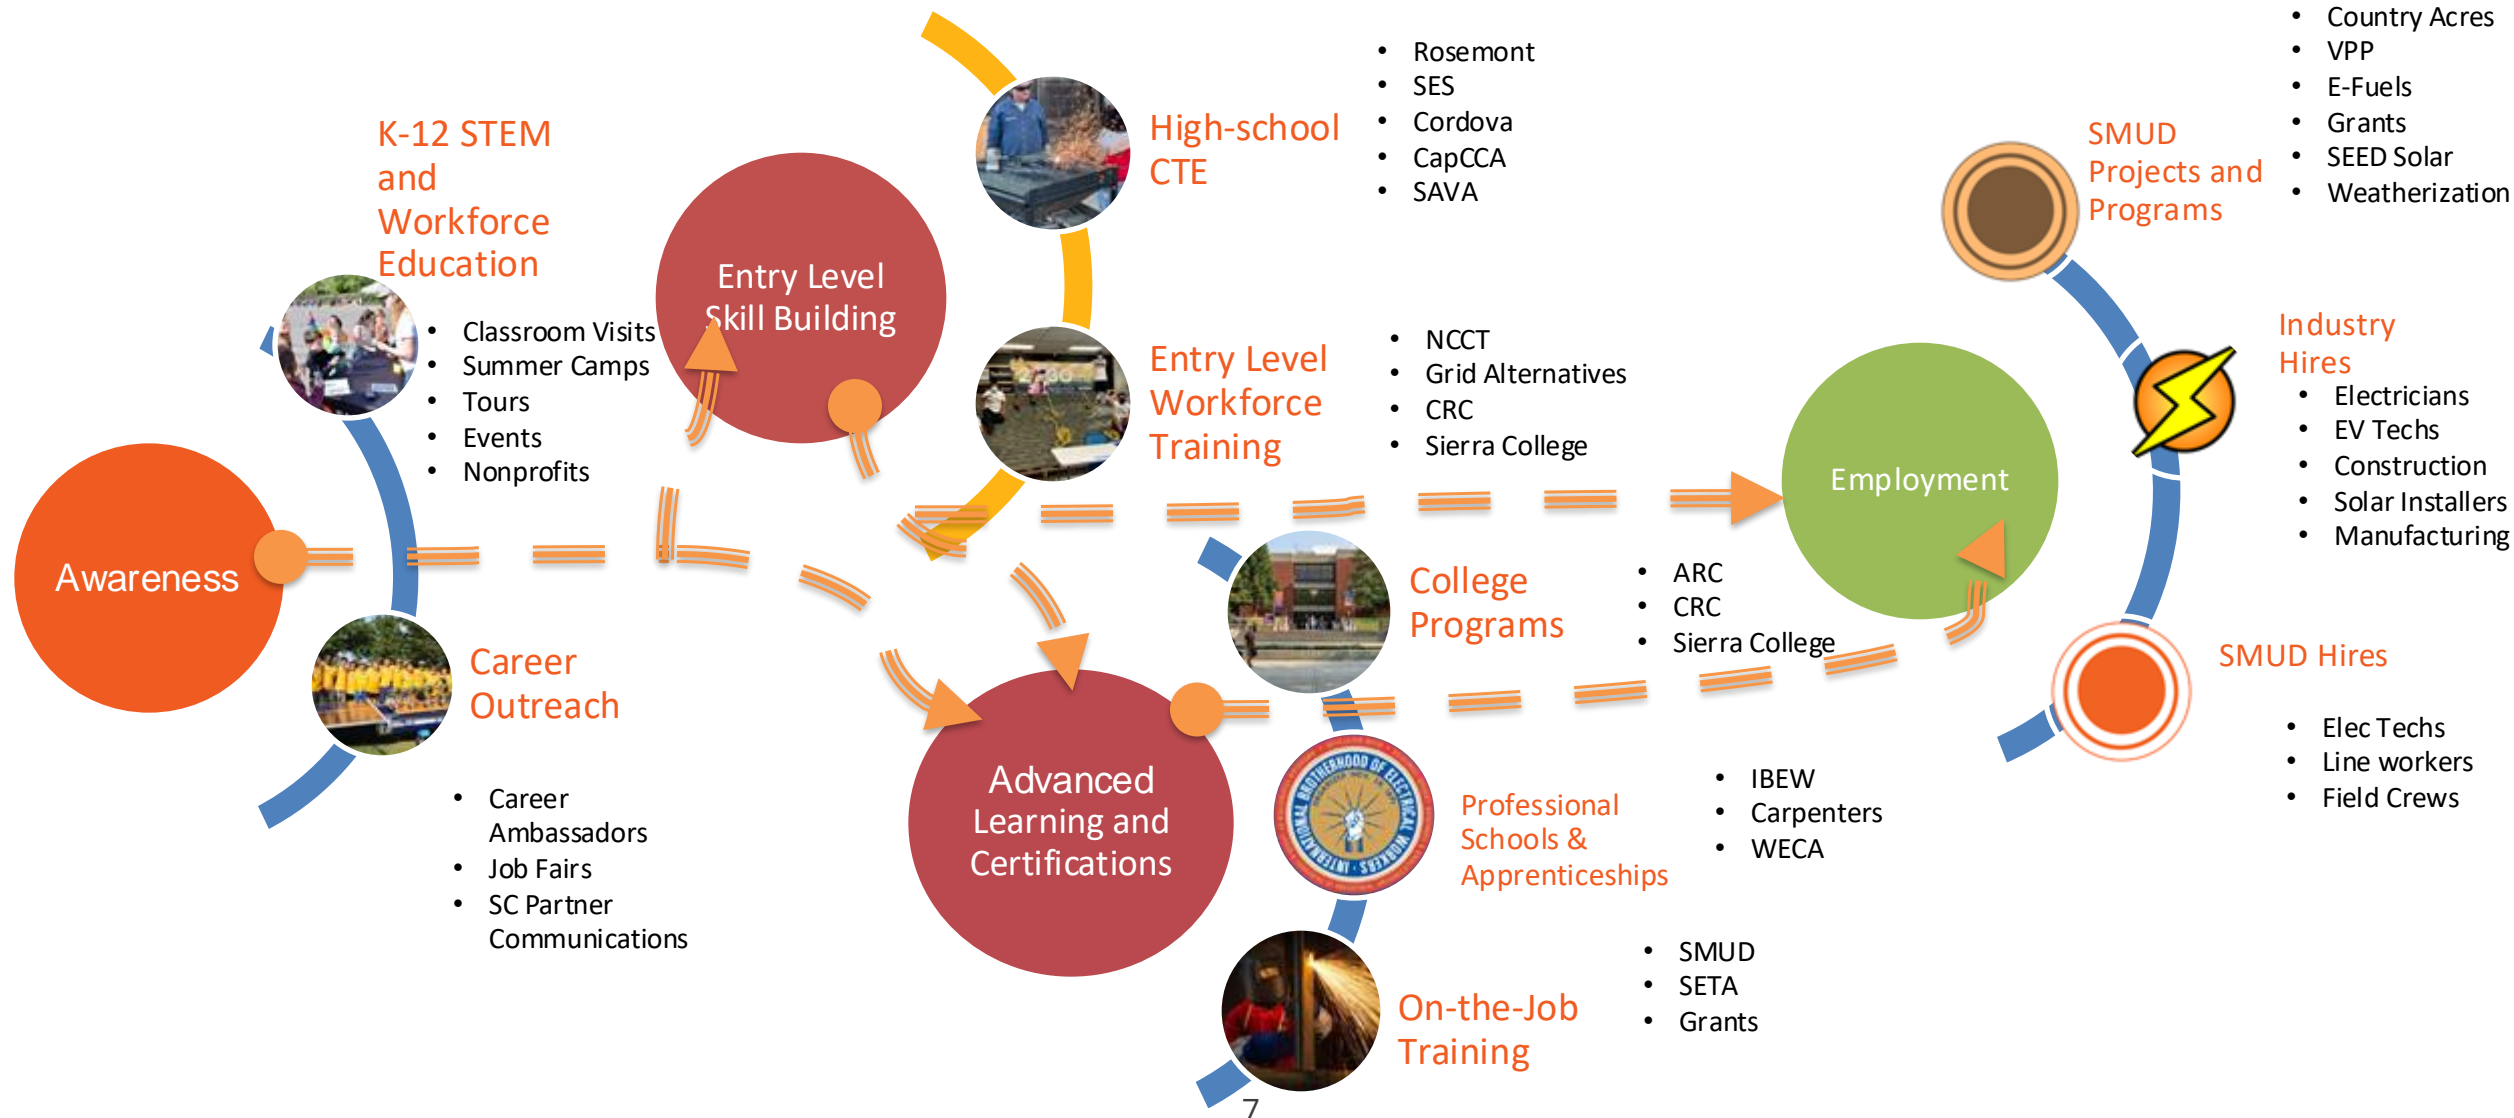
Awareness

K-12 STEM and Workforce Education

- Classroom Visits
- Summer Camps
- Tours
- Events
- Nonprofits

Career Outreach

- Career Ambassadors
- Job Fairs
- SC Partner Communications

Entry Level Skill Building

High-school CTE

- Rosemont
- SES
- Cordova
- CapCCA
- SAVA

Entry Level Workforce Training

- NCCT
- Grid Alternatives
- CRC
- Sierra College

Advanced Learning and Certifications

College Programs

- ARC
- CRC
- Sierra College

Professional Schools & Apprenticeships

- IBEW
- Carpenters
- WECA

On-the-Job Training

- SMUD
- SETA
- Grants

Employment

SMUD Projects and Programs

- Country Acres
- VPP
- E-Fuels
- Grants
- SEED Solar
- Weatherization

Industry Hires

- Electricians
- EV Techs
- Construction
- Solar Installers
- Manufacturing

SMUD Hires

- Elec Techs
- Line workers
- Field Crews

7